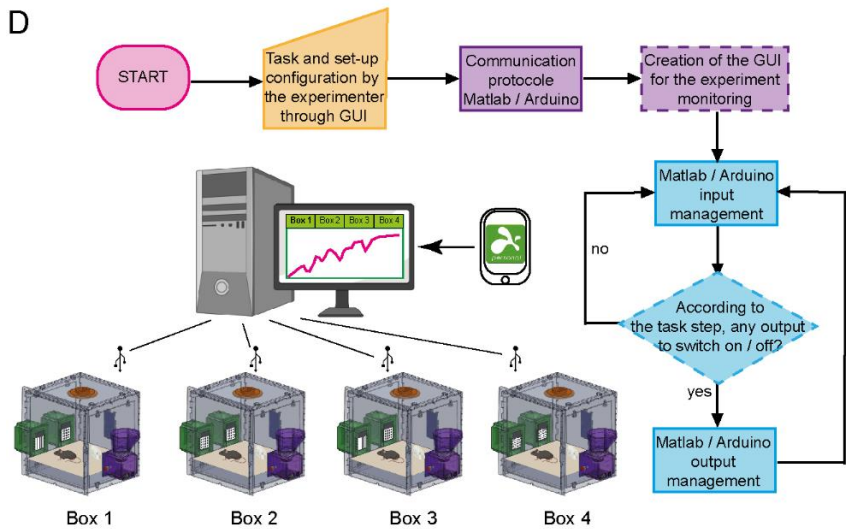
D

START

Task and set-up configuration by the experimenter through GUI

Communication protocole Matlab / Arduino

Creation of the GUI for the experiment monitoring

Matlab / Arduino input management

no

According to the task step, any output to switch on / off?

yes

Matlab / Arduino output management

Box 1 Box 2 Box 3 Box 4

personal

Box 1

Box 2

Box 3

Box 4